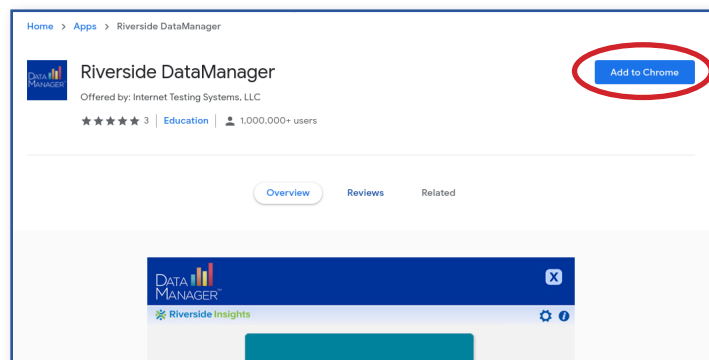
Home > Apps > Riverside DataManager

DATA MANAGER

Riverside DataManager

Offered by: Internet Testing Systems, LLC

3 | Education | 1,000,000+ users

Add to Chrome

Overview Reviews Related

DATA MANAGER™

X

Riverside Insights